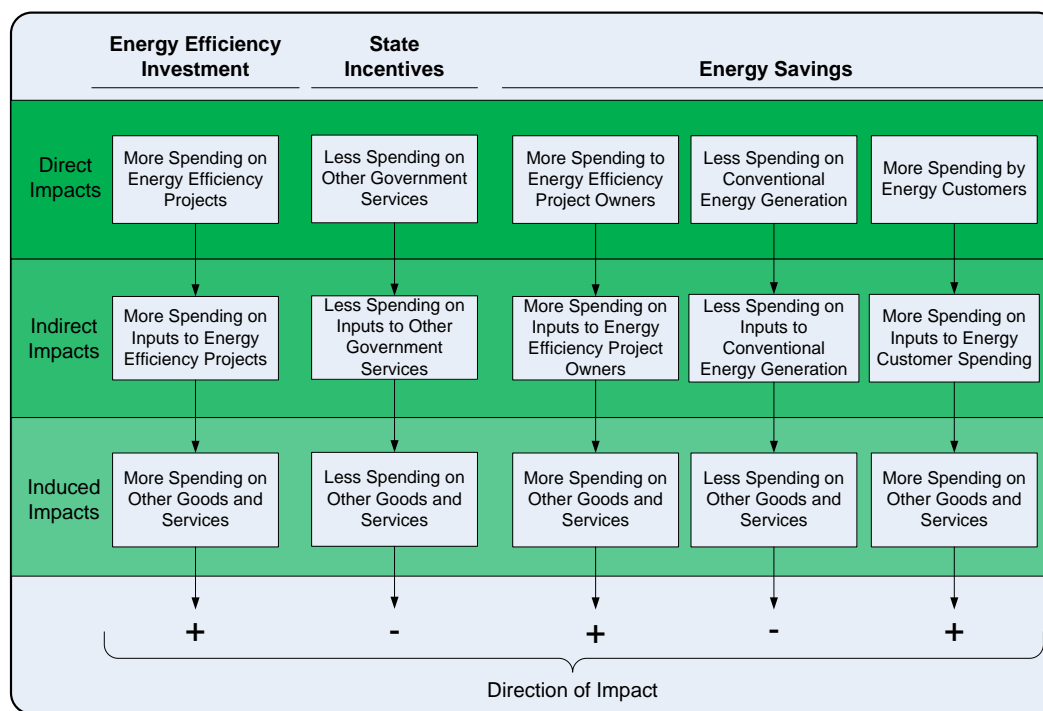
| | Energy Efficiency Investment | State Incentives | Energy Savings | | |
|---|---|---|---|---|---|
| Direct Impacts | More Spending on Energy Efficiency Projects | Less Spending on Other Government Services | More Spending to Energy Efficiency Project Owners | Less Spending on Conventional Energy Generation | More Spending by Energy Customers |
| Indirect Impacts | More Spending on Inputs to Energy Efficiency Projects | Less Spending on Inputs to Other Government Services | More Spending on Inputs to Energy Efficiency Project Owners | Less Spending on Inputs to Conventional Energy Generation | More Spending on Inputs to Energy Customer Spending |
| Induced Impacts | More Spending on Other Goods and Services | Less Spending on Other Goods and Services | More Spending on Other Goods and Services | Less Spending on Other Goods and Services | More Spending on Other Goods and Services |
| | + | - | + | - | + |

Direction of Impact